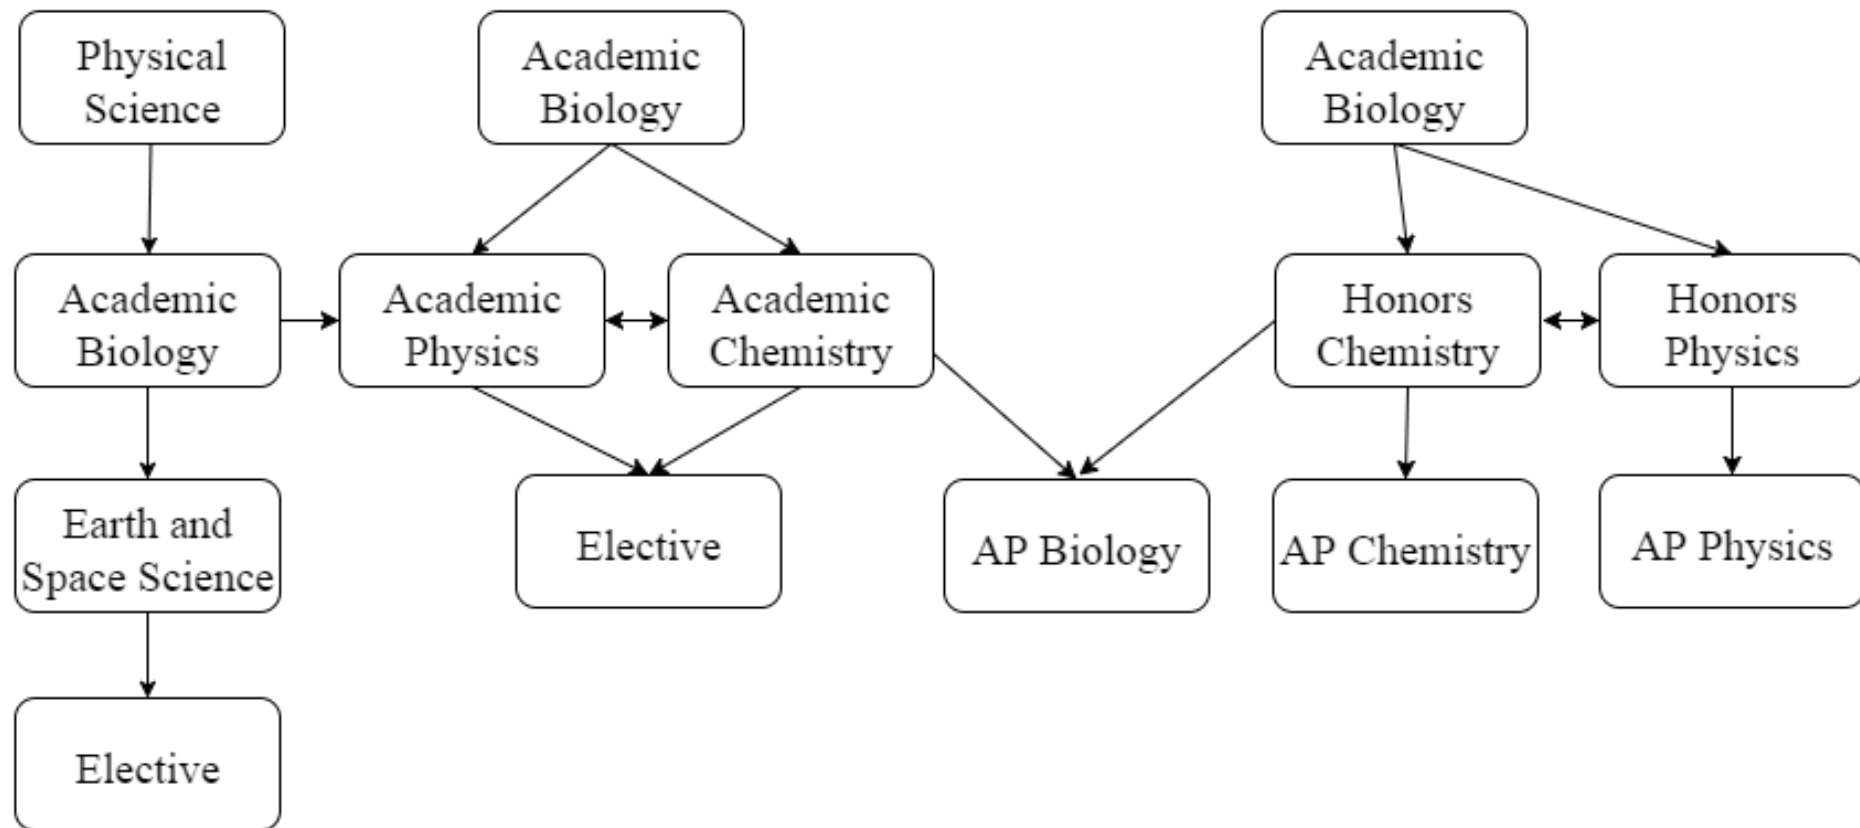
Physical Science

Academic Biology

Academic Biology

Academic Biology

Academic Physics

Academic Chemistry

Honors Chemistry

Honors Physics

Earth and Space Science

Elective

AP Biology

AP Chemistry

AP Physics

Elective